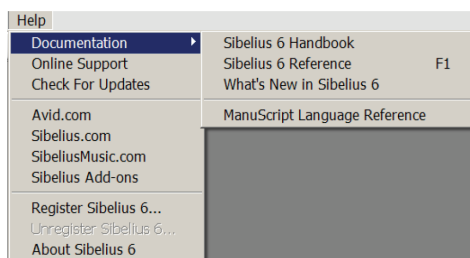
Help

Documentation
Online Support
Check For Updates

Avid.com
Sibelius.com
SibeliusMusic.com
Sibelius Add-ons

Register Sibelius 6...
Unregister Sibelius 6...
About Sibelius 6

Sibelius 6 Handbook
Sibelius 6 Reference F1
What's New in Sibelius 6

ManuScript Language Reference